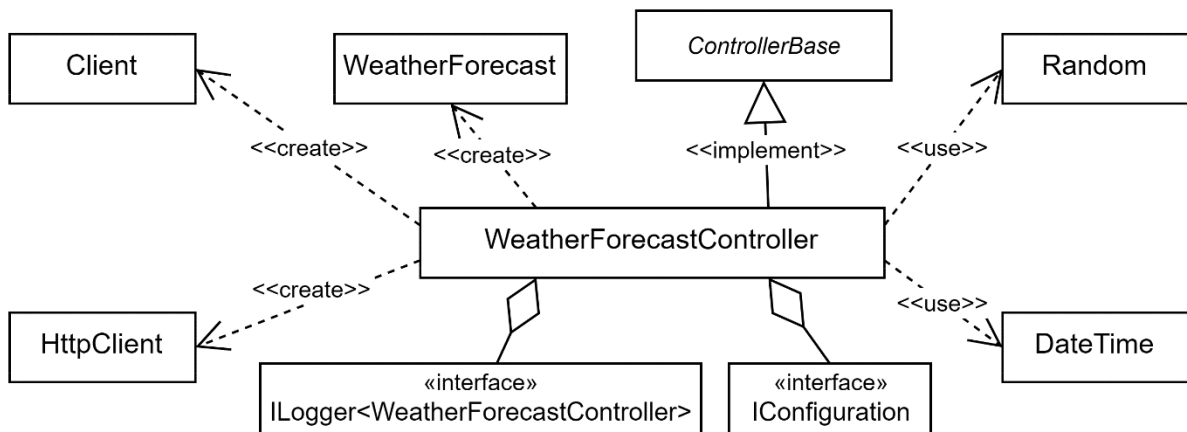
Client

WeatherForecast

ControllerBase

Random

<<create>>

<<create>>

<<implement>>

<<use>>

WeatherForecastController

<<create>>

<<use>>

HttpClient

«interface»
ILogger<WeatherForecastController>

«interface»
IConfiguration

DateTime